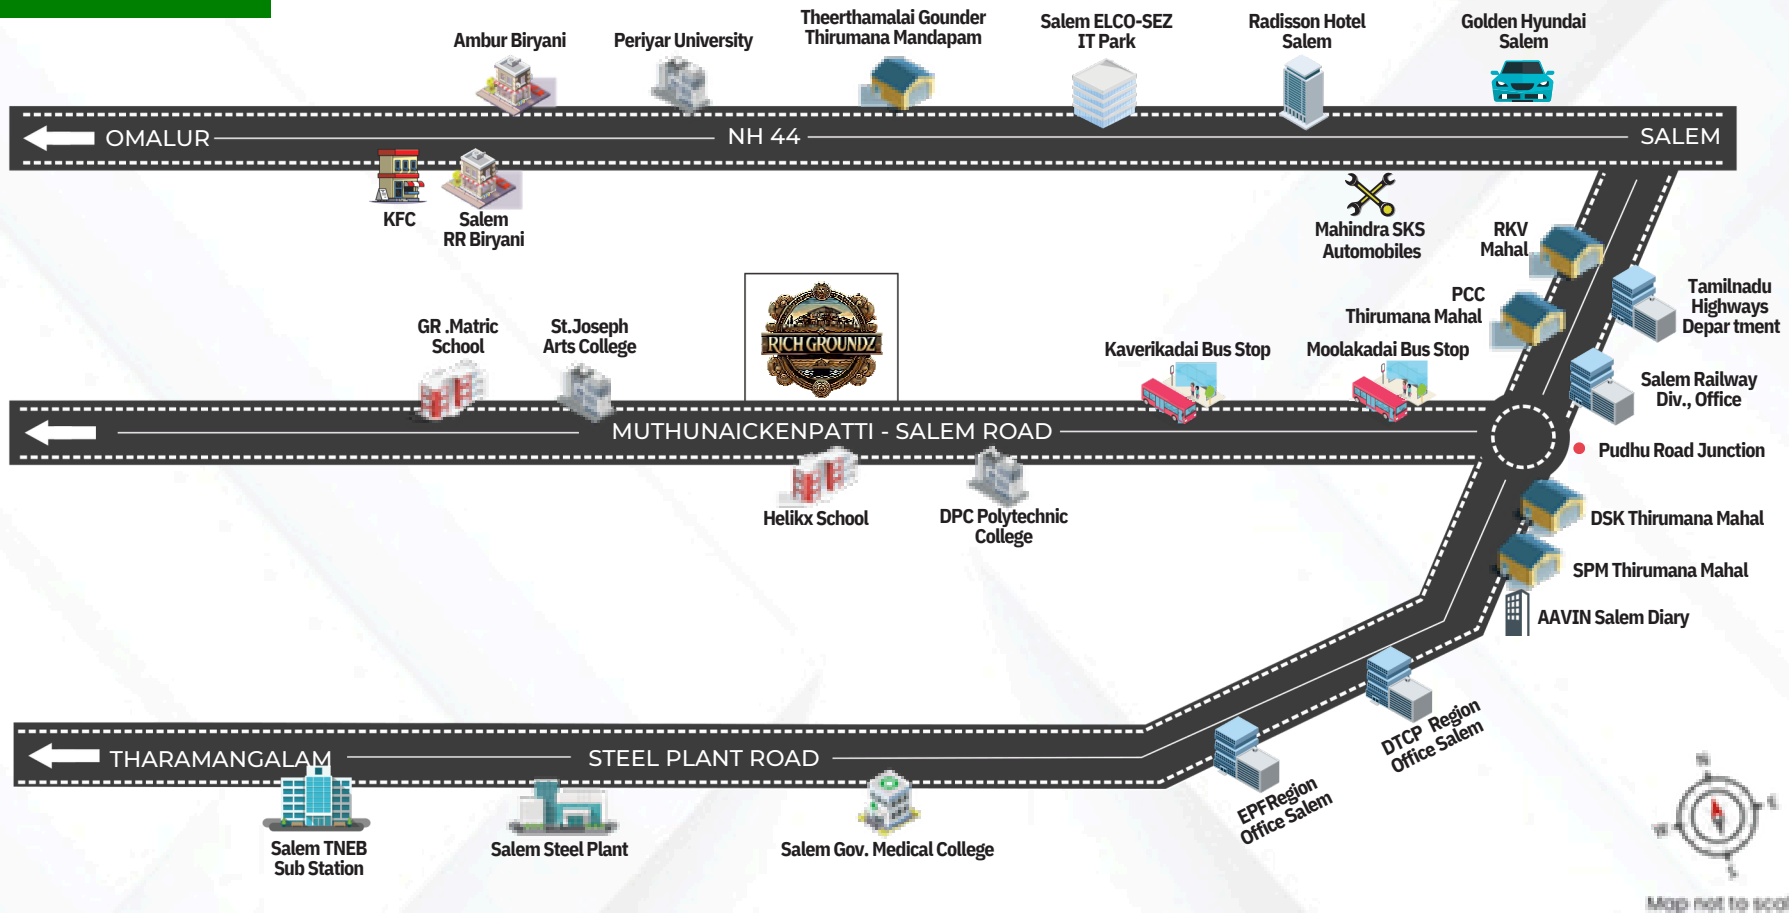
Ambur Biryani

Periyar University

Theerthamalai Gounder Thirumana Mandapam

Salem ELCO-SEZ IT Park

Radisson Hotel Salem

Golden Hyundai Salem

OMALUR

NH 44

SALEM

KFC

Salem RR Biryani

Mahindra SKS Automobiles

RKV Mahal

Tamilnadu Highways Depar tment

PCC Thirumana Mahal

GR .Matric School

St.Joseph Arts College

RICH GROUNDZ

Kaverikadai Bus Stop

Moolakadai Bus Stop

Salem Railway Div., Office

MUTHUNAICKENPATTI - SALEM ROAD

Pudhu Road Junction

Helikx School

DPC Polytechnic College

DSK Thirumana Mahal

SPM Thirumana Mahal

AAVIN Salem Diary

DTCP Region Office Salem

EPFRegion Office Salem

THARAMANGALAM

STEEL PLANT ROAD

Salem TNEB Sub Station

Salem Steel Plant

Salem Gov. Medical College

N

W

E

S

Map not to scal